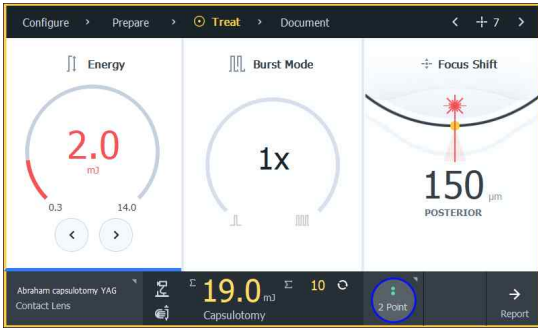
Configure › Prepare › Treat › Document ‹ + 7 ›

Energy

2.0
mJ

0.3 14.0

‹ ›

Burst Mode

1x

Focus Shift

150 μm
POSTERIOR

Abraham capsulotomy YAG
Contact Lens

Σ 19.0 mJ Σ 10
Capsulotomy

2 Point

Report